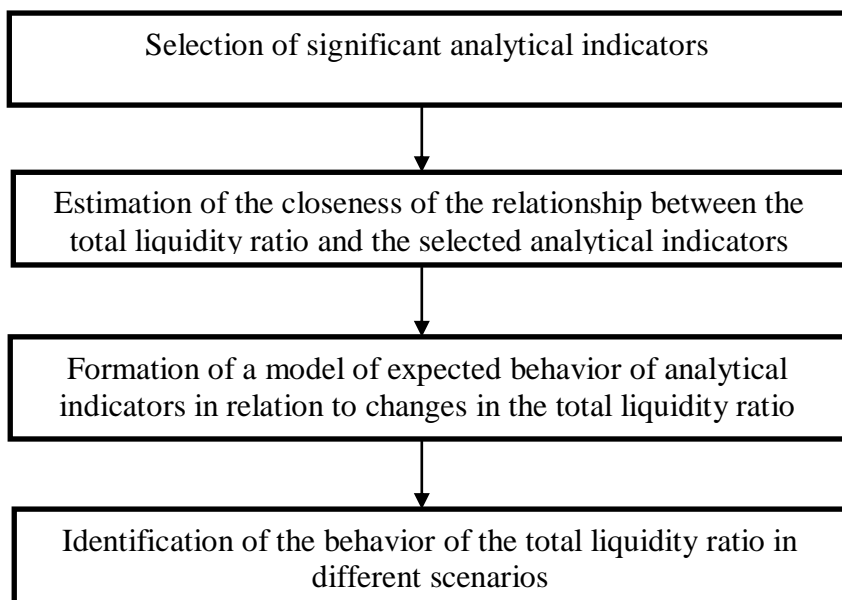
Selection of significant analytical indicators

Estimation of the closeness of the relationship between the total liquidity ratio and the selected analytical indicators

Formation of a model of expected behavior of analytical indicators in relation to changes in the total liquidity ratio

Identification of the behavior of the total liquidity ratio in different scenarios